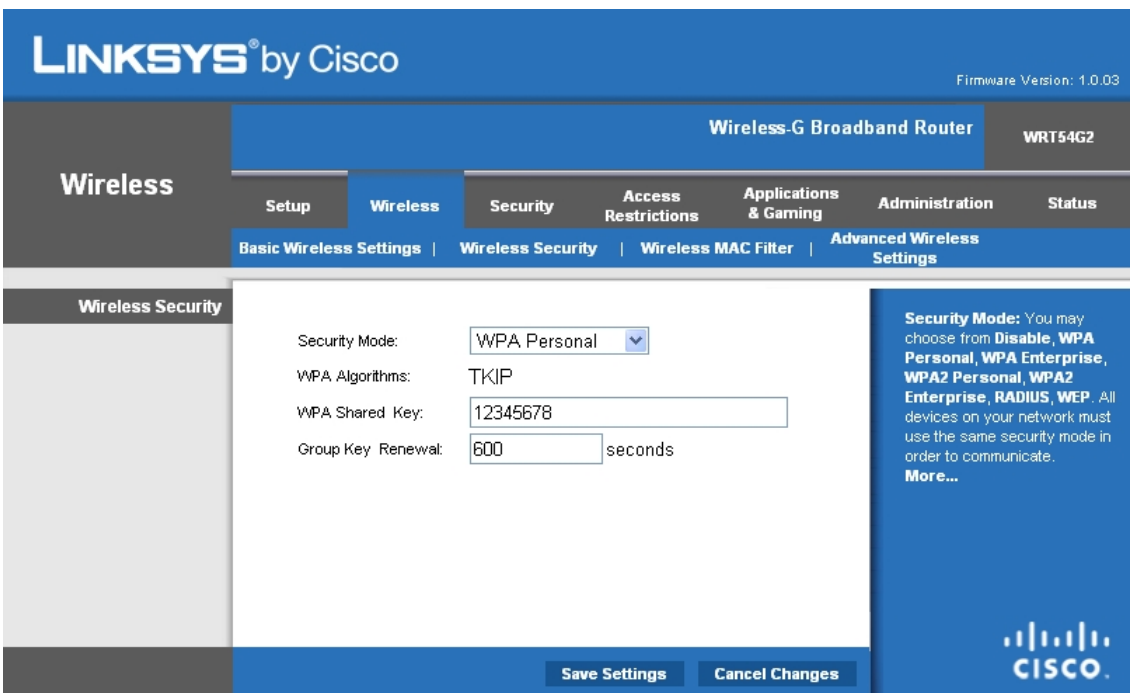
LINKSYS® by Cisco

Firmware Version: 1.0.03

Wireless-G Broadband Router

WRT54G2

Wireless

Setup | Wireless | Security | Access Restrictions | Applications & Gaming | Administration | Status

Basic Wireless Settings | Wireless Security | Wireless MAC Filter | Advanced Wireless Settings

Wireless Security

Security Mode: WPA Personal

WPA Algorithms: TKIP

WPA Shared Key: 12345678

Group Key Renewal: 600 seconds

Security Mode: You may choose from Disable, WPA Personal, WPA Enterprise, WPA2 Personal, WPA2 Enterprise, RADIUS, WEP. All devices on your network must use the same security mode in order to communicate.
More...

CISCO.

Save Settings | Cancel Changes